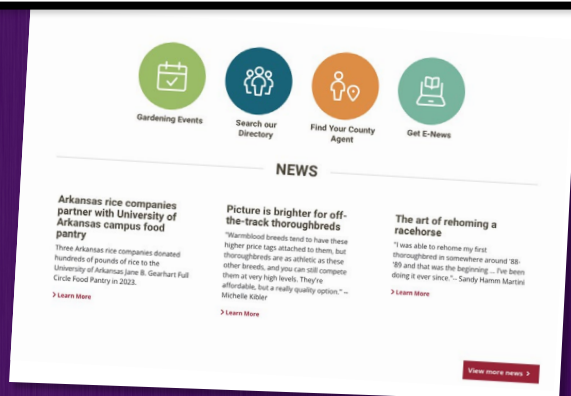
Gardening Events

Search our Directory

Find Your County Agent

Get E-News

NEWS

Arkansas rice companies partner with University of Arkansas campus food pantry

Three Arkansas rice companies donated hundreds of pounds of rice to the University of Arkansas Jane B. Gearhart Full Circle Food Pantry in 2023.

Learn More

Picture is brighter for off-the-track thoroughbreds

"Warmblood breeds tend to have these higher price tags attached to them, but thoroughbreds are as athletic as these other breeds, and you can still compete them at very high levels. They're affordable, but a really quality option." – Michelle Kibler

Learn More

The art of rehoming a racehorse

"I was able to rehome my first thoroughbred in somewhere around '88-'89 and that was the beginning ... I've been doing it ever since."– Sandy Hamm Martini

Learn More

View more news